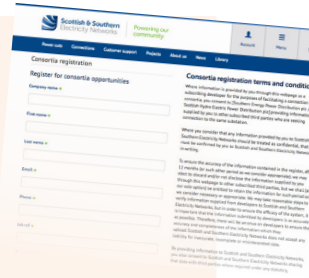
Scottish & Southern Electricity Networks

Powering our community

Account

Menu

Power cuts

Connections

Customer support

Projects

About us

News

Library

Consortia registration

Register for consortia opportunities

Company name

First name

Last name

Email

Phone

Consortia registration terms and condition

Where information is provided to you through this webpage or a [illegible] consortia, you consent to [Southern Electric Power Distribution plc / Scottish Hydro Electric Power Distribution plc] (the "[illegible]") supplied by you to other subscribed third parties who are seeking connection to the same substation.

Where you consider that any information provided by you to Scottish and Southern Electricity Networks should be treated as confidential, that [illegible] must be confirmed by you to Scottish and Southern Electricity Networks in writing.

To ensure the accuracy of the information contained in this register, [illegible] 12 months for such other period as we consider appropriate) we may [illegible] to amend and/or not disclose the information supplied by you through this webpage to other subscribed third parties, but we shall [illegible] our sole opinion be entitled to retain the information for such period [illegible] we consider necessary or appropriate. We may take reasonable steps to verify information supplied from developers to Scottish and Southern Electricity Networks but in order to ensure the efficacy of the system, it is recognised that the information submitted by developers is as accurate as possible. Therefore, there will be an onus on developers to ensure the accuracy and completeness of the information which they submit, and Scottish and Southern Electricity Networks does not accept any liability for inaccurate, incomplete or misrepresented data.

By providing information to Scottish and Southern Electricity Networks, that data will be used by Scottish and Southern Electricity Networks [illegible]